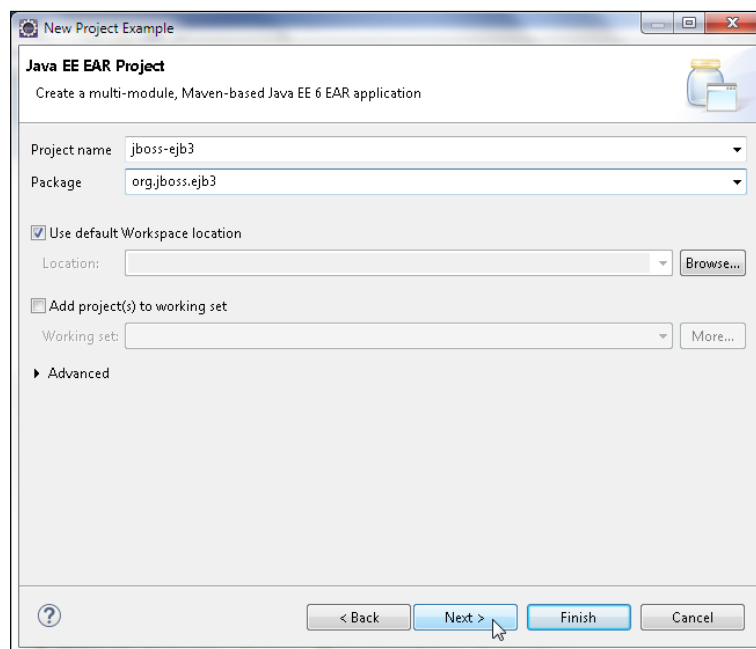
New Project Example

Java EE EAR Project

Create a multi-module, Maven-based Java EE 6 EAR application

Project name jboss-ejb3

Package org.jboss.ejb3

Use default Workspace location

Location:

Browse...

Add project(s) to working set

Working set:

More...

Advanced

?

< Back

Next >

Finish

Cancel